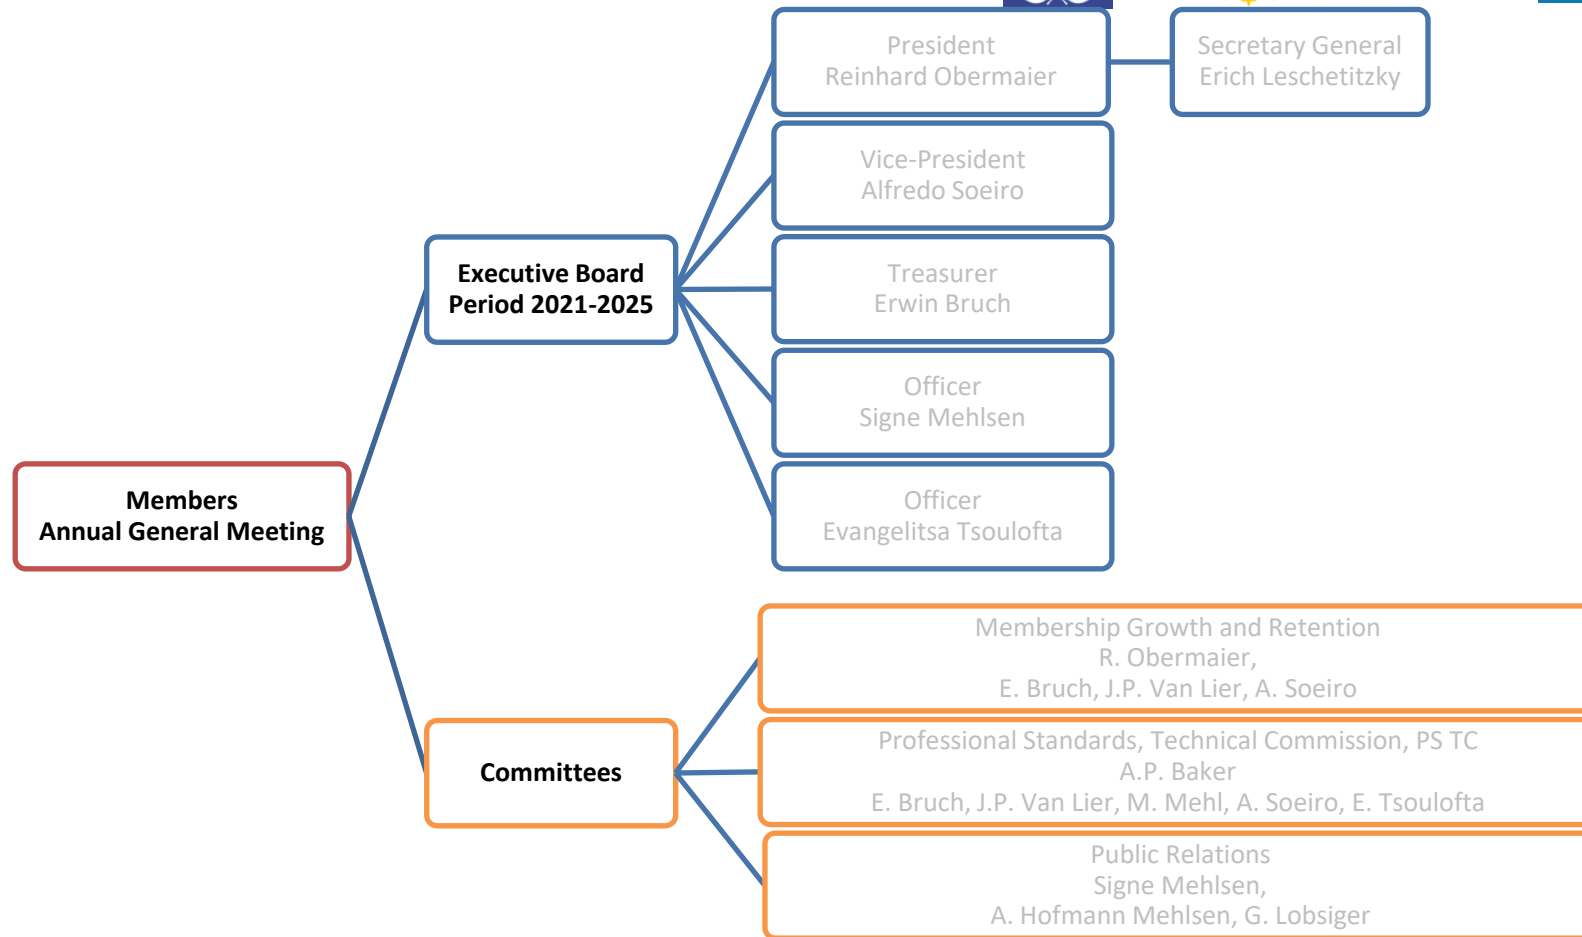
Members
Annual General Meeting

Executive Board
Period 2021-2025

President
Reinhard Obermaier

Secretary General
Erich Leschetitzky

Vice-President
Alfredo Soeiro

Treasurer
Erwin Bruch

Officer
Signe Mehlsen

Officer
Evangelitsa Tsoulofta

Committees

Membership Growth and Retention
R. Obermaier,
E. Bruch, J.P. Van Lier, A. Soeiro

Professional Standards, Technical Commission, PS TC
A.P. Baker
E. Bruch, J.P. Van Lier, M. Mehl, A. Soeiro, E. Tsoulofta

Public Relations
Signe Mehlsen,
A. Hofmann Mehlsen, G. Lobsiger